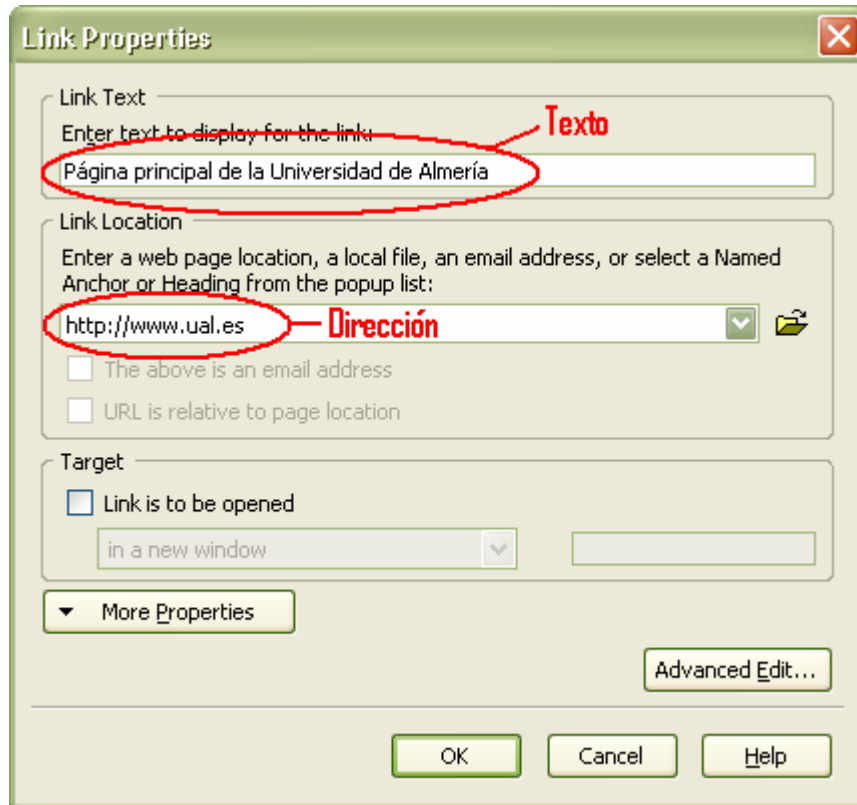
Link Properties

Link Text

Enter text to display for the link:

Página principal de la Universidad de Almería

Texto

Link Location

Enter a web page location, a local file, an email address, or select a Named Anchor or Heading from the popup list:

http://www.ual.es

Dirección

The above is an email address

URL is relative to page location

Target

Link is to be opened

in a new window

More Properties

Advanced Edit...

OK

Cancel

Help